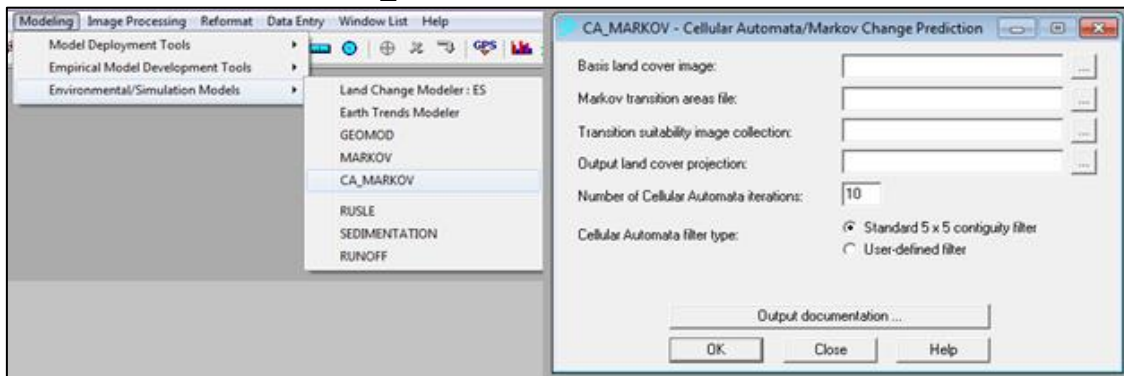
Modeling Image Processing Reformat Data Entry Window List Help

Model Deployment Tools
Empirical Model Development Tools
Environmental/Simulation Models

GPS

Land Change Modeler : ES
Earth Trends Modeler
GEOMOD
MARKOV
CA_MARKOV
RUSLE
SEDIMENTATION
RUNOFF

CA_MARKOV - Cellular Automata/Markov Change Prediction

Basis land cover image:
...
Markov transition areas file:
...
Transition suitability image collection:
...
Output land cover projection:
...
Number of Cellular Automata iterations: 10
Cellular Automata filter type:
Standard 5 x 5 contiguity filter
User-defined filter

Output documentation ...

OK Close Help